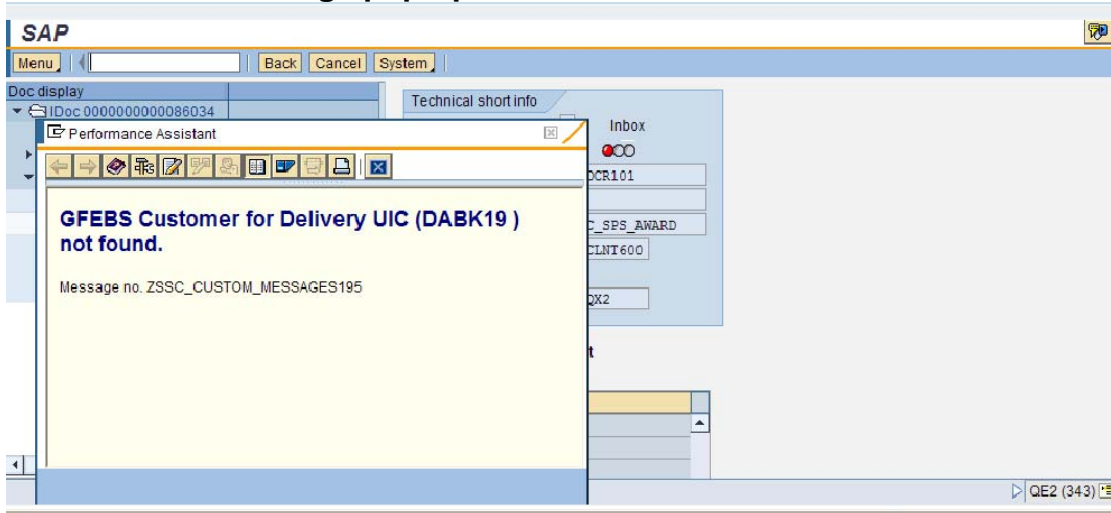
SAP

Menu | Back | Cancel | System

Doc display

IDoc 0000000000086034

Technical short info

Inbox

DCR101

C_SPS_AWARD

CLNT600

QX2

t

Performance Assistant

GFEBS Customer for Delivery UIC (DABK19 ) not found.

Message no. ZSSC_CUSTOM_MESSAGES195

QE2 (343)